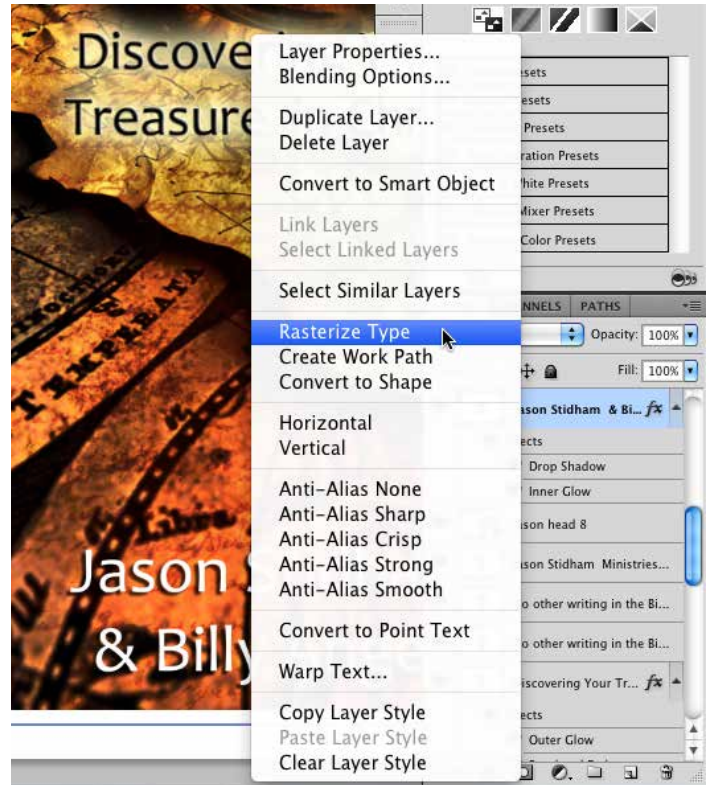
Discove
Treasure

Jason
& Billy

Layer Properties...
Blending Options...

Duplicate Layer...
Delete Layer

Convert to Smart Object

Link Layers
Select Linked Layers

Select Similar Layers

Rasterize Type
Create Work Path
Convert to Shape

Horizontal
Vertical

Anti-Alias None
Anti-Alias Sharp
Anti-Alias Crisp
Anti-Alias Strong
Anti-Alias Smooth

Convert to Point Text

Warp Text...

Copy Layer Style
Paste Layer Style
Clear Layer Style

esets
esets
Presets
ration Presets
White Presets
Mixer Presets
Color Presets

NNELS PATHS
Opacity: 100%
Fill: 100%
ason Stidham & Bi...
ects
Drop Shadow
Inner Glow
son head 8
son Stidham Ministries...
o other writing in the Bi...
o other writing in the Bi...
iscovering Your Tr...
ects
Outer Glow